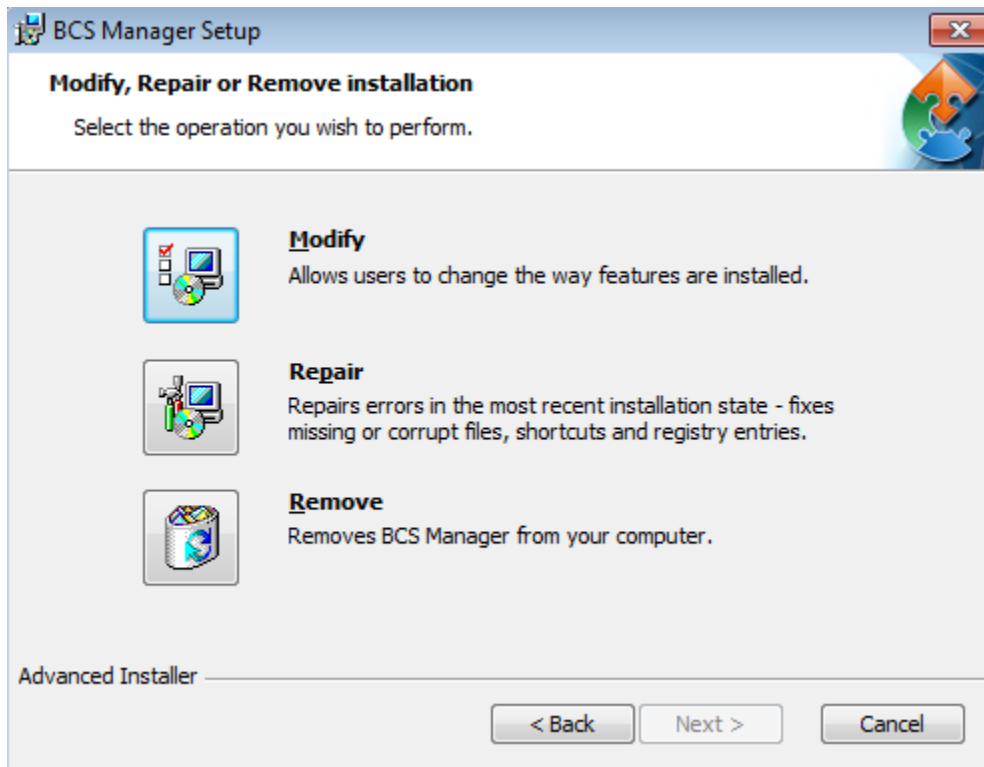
BCS Manager Setup

Modify, Repair or Remove installation

Select the operation you wish to perform.

Modify
Allows users to change the way features are installed.

Repair
Repairs errors in the most recent installation state - fixes missing or corrupt files, shortcuts and registry entries.

Remove
Removes BCS Manager from your computer.

Advanced Installer

< Back
Next >
Cancel